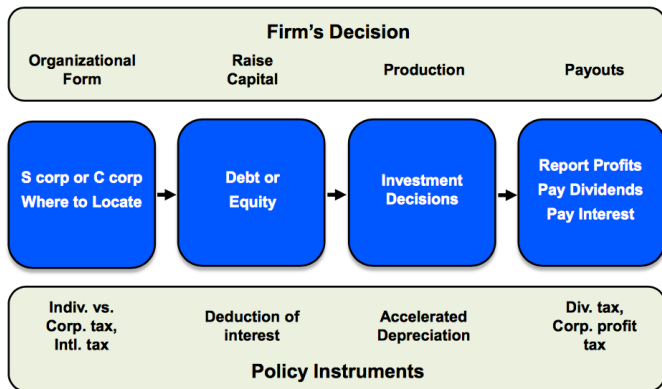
Firm's Decision

Organizational Form

Raise Capital

Production

Payouts

S corp or C corp
Where to Locate

Debt or Equity

Investment Decisions

Report Profits
Pay Dividends
Pay Interest

Indiv. vs. Corp. tax, Intl. tax

Deduction of interest

Accelerated Depreciation

Div. tax, Corp. profit tax

Policy Instruments